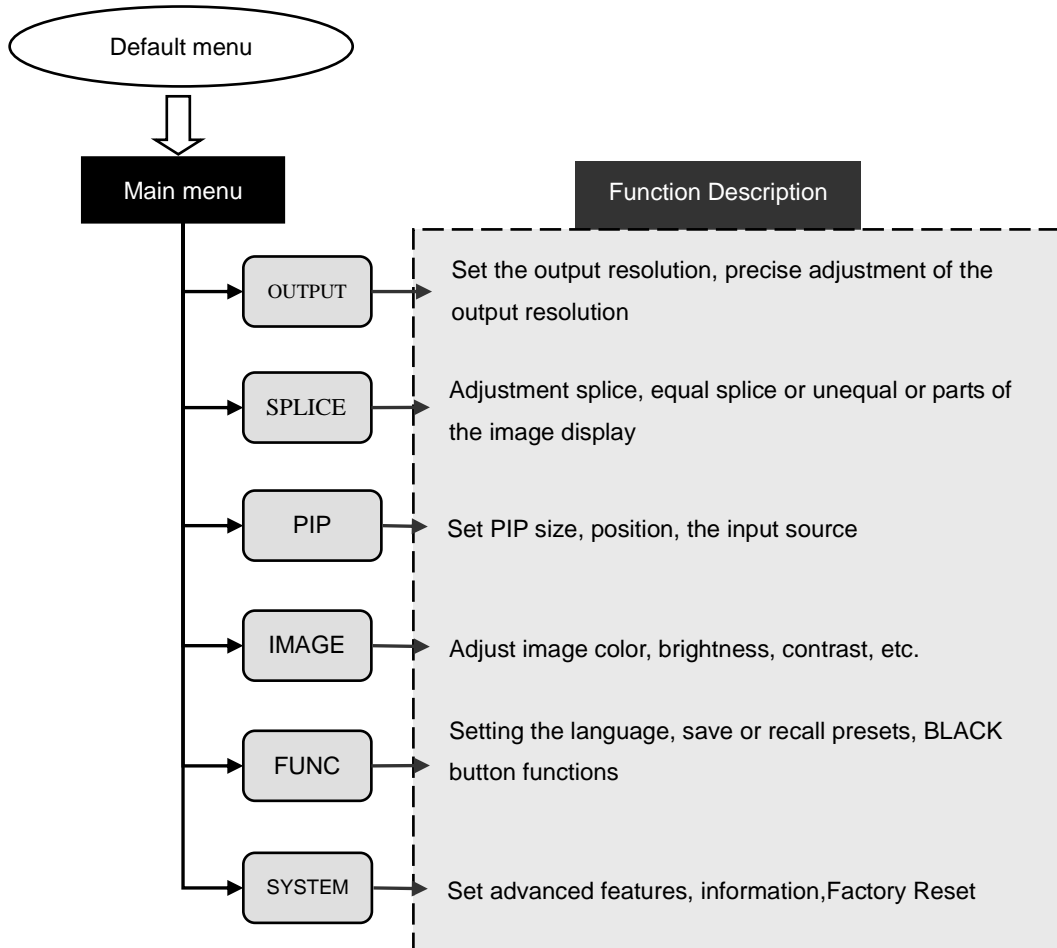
Default menu

Main menu

Function Description

OUTPUT

Set the output resolution, precise adjustment of the output resolution

SPLICE

Adjustment splice, equal splice or unequal or parts of the image display

PIP

Set PIP size, position, the input source

IMAGE

Adjust image color, brightness, contrast, etc.

FUNC

Setting the language, save or recall presets, BLACK button functions

SYSTEM

Set advanced features, information,Factory Reset